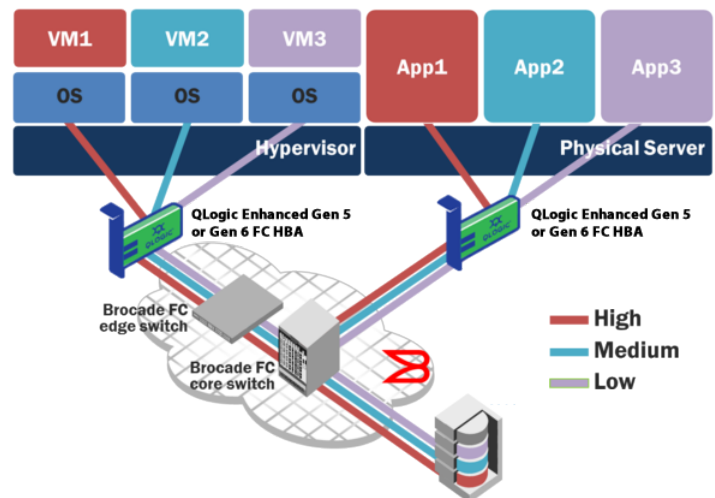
VM1
VM2
VM3
OS
OS
OS
Hypervisor
App1
App2
App3
Physical Server
QLogic Enhanced Gen 5 or Gen 6 FC HBA
QLogic Enhanced Gen 5 or Gen 6 FC HBA
QLOGIC
QLOGIC
Brocade FC edge switch
Brocade FC core switch
High
Medium
Low